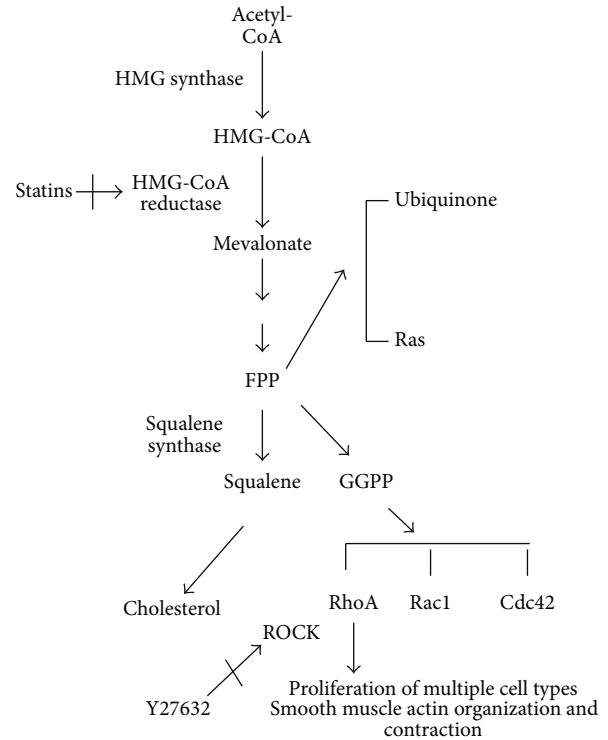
Acetyl-CoA

HMG synthase

HMG-CoA

Statins

HMG-CoA reductase

Mevalonate

Ubiquinone

Ras

FPP

Squalene synthase

Squalene

GGPP

Cholesterol

RhoA

Rac1

Cdc42

ROCK

Y27632

Proliferation of multiple cell types
Smooth muscle actin organization and contraction